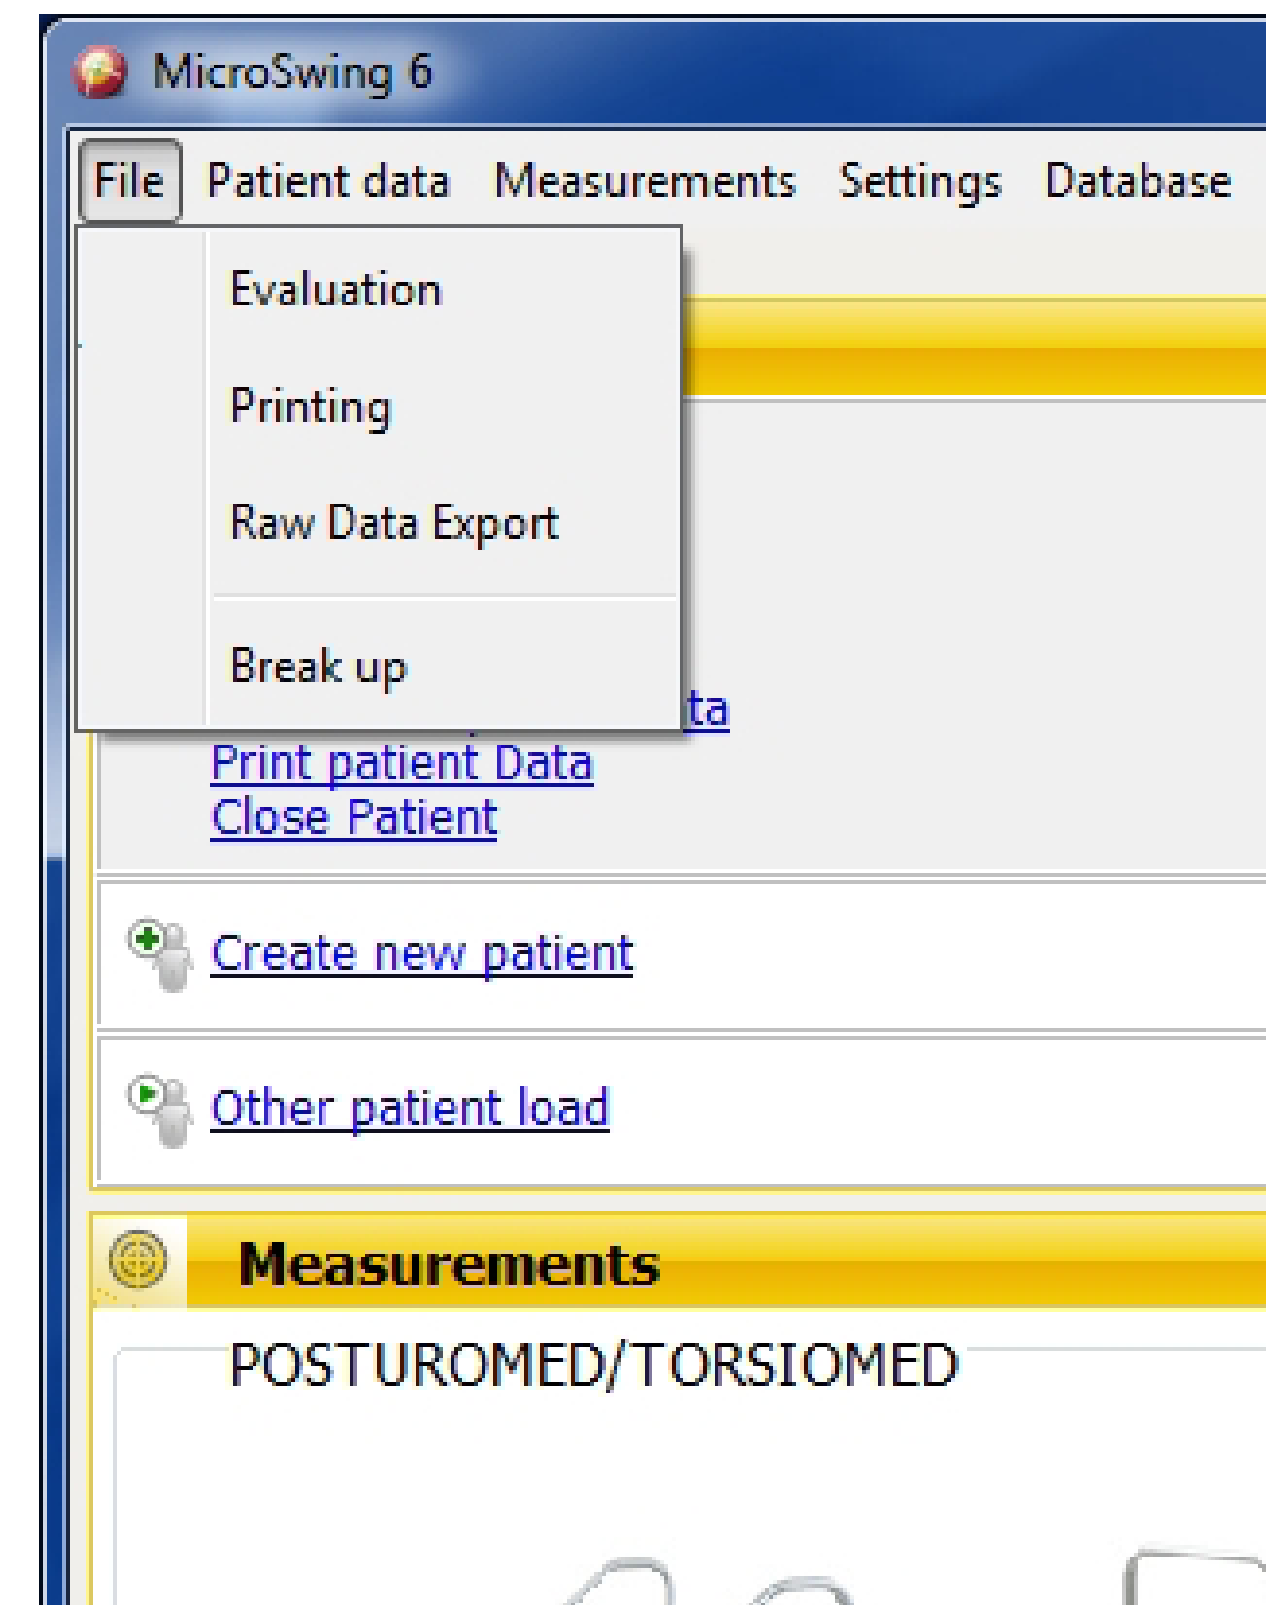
MicroSwing 6

File Patient data Measurements Settings Database

Evaluation

Printing

Raw Data Export

Break up

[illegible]ta
Print patient Data
Close Patient

Create new patient

Other patient load

Measurements

POSTUROMED/TORSIOMED